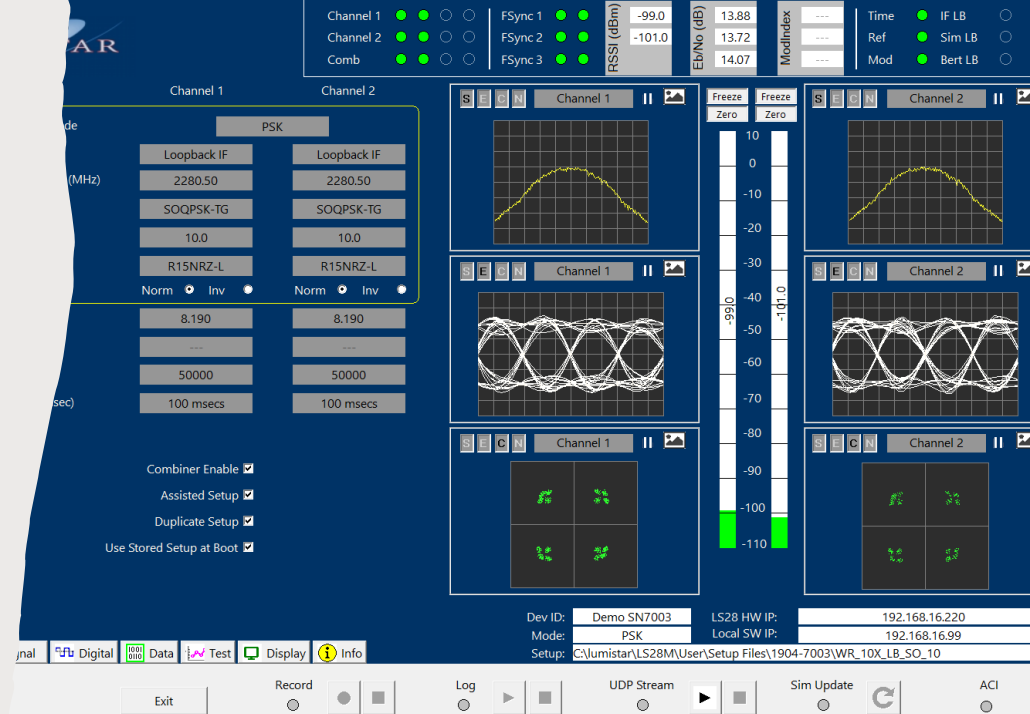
AR

Channel 1 Channel 2 Comb
FSync 1 FSync 2 FSync 3
RSSI (dBm) -99.0 -101.0
Eb/No (dB) 13.88 13.72 14.07
ModIndex --- --- ---
Time Ref Mod
IF LB Sim LB Bert LB

Channel 1 Channel 2
de PSK
Loopback IF Loopback IF
(MHz) 2280.50 2280.50
SOQPSK-TG SOQPSK-TG
10.0 10.0
R15NRZ-L R15NRZ-L
Norm Inv Norm Inv
8.190 8.190
--- ---
50000 50000
sec) 100 msecs 100 msecs

Combiner Enable
Assisted Setup
Duplicate Setup
Use Stored Setup at Boot

S E C N Channel 1 II
S E C N Channel 1 II
S E C N Channel 1 II
Freeze Freeze
Zero Zero
10 0 -10 -20 -30 -40 -50 -60 -70 -80 -90 -100 -110
-99.0 -101.0
S E C N Channel 2 II
S E C N Channel 2 II
S E C N Channel 2 II

Dev ID: Demo SN7003 LS28 HW IP: 192.168.16.220
Mode: PSK Local SW IP: 192.168.16.99
Setup: C:\lumistar\LS28M\User\Setup Files\1904-7003\WR_10X_LB_SO_10

gnal Digital Data Test Display Info

Exit Record Log UDP Stream Sim Update ACI